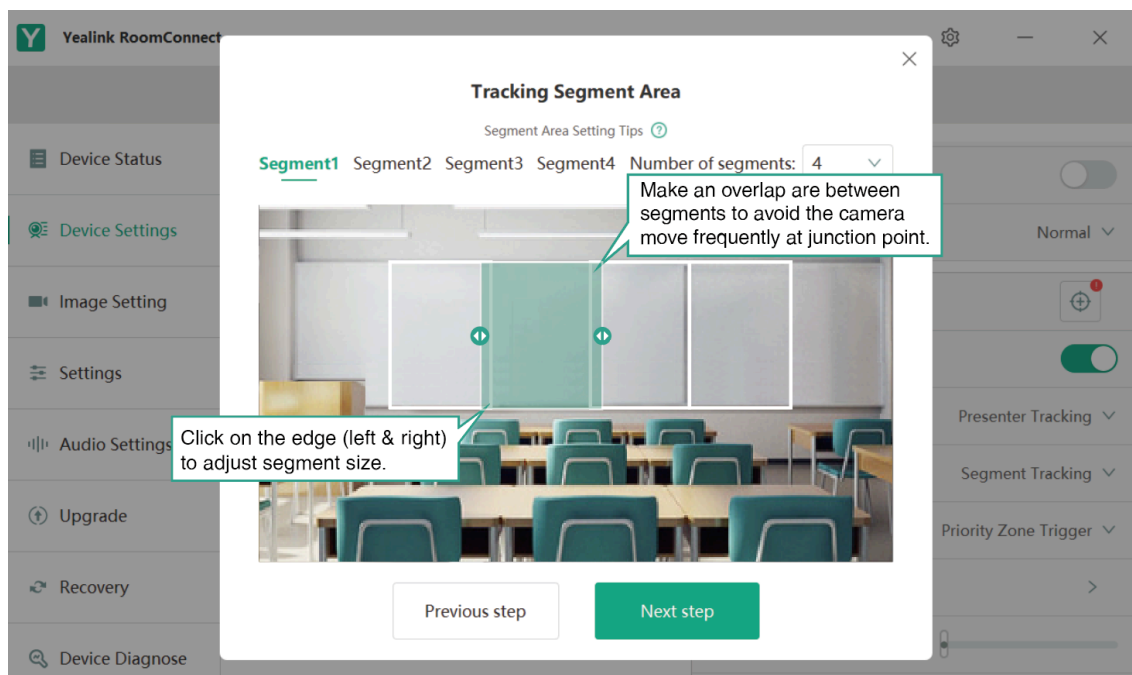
Yealink RoomConnect

Device Status

Device Settings

Image Setting

Settings

Audio Settings

Upgrade

Recovery

Device Diagnose

Tracking Segment Area

Segment Area Setting Tips

Segment1 Segment2 Segment3 Segment4 Number of segments: 4

Make an overlap are between segments to avoid the camera move frequently at junction point.

Click on the edge (left & right) to adjust segment size.

Previous step

Next step

Normal

Presenter Tracking

Segment Tracking

Priority Zone Trigger